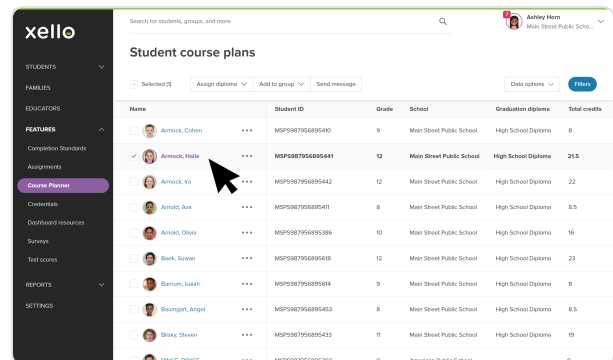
xello

STUDENTS
FAMILIES
EDUCATORS
FEATURES
Completion Standards
Assignments
Course Planner
Credentials
Dashboard resources
Surveys
Test scores
REPORTS
SETTINGS

Search for students, groups, and more

2 Ashley Horn
Main Street Public Scho...

Student course plans

Selected (1) | Assign diploma | Add to group | Send message | Data options | Filters

| Name | Student ID | Grade | School | Graduation diploma | Total credits |
|---|---|---|---|---|---|
| Armock, Cohen | MSPS987956895410 | 9 | Main Street Public School | High School Diploma | 8 |
| Armock, Haille | MSPS987956895441 | 12 | Main Street Public School | High School Diploma | 21.5 |
| Armock, Iro | MSPS987956895442 | 12 | Main Street Public School | High School Diploma | 22 |
| Arnold, Ava | MSPS987956895411 | 8 | Main Street Public School | High School Diploma | 8.5 |
| Arnold, Olivia | MSPS987956895386 | 10 | Main Street Public School | High School Diploma | 16 |
| Baek, Suwan | MSPS987956895618 | 12 | Main Street Public School | High School Diploma | 23 |
| Barnum, Isaiah | MSPS987956895614 | 9 | Main Street Public School | High School Diploma | 8 |
| Baumgart, Angel | MSPS987956895453 | 8 | Main Street Public School | High School Diploma | 8.5 |
| Bilsky, Steven | MSPS987956895433 | 11 | Main Street Public School | High School Diploma | 19 |
| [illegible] | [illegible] | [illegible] | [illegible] | | |